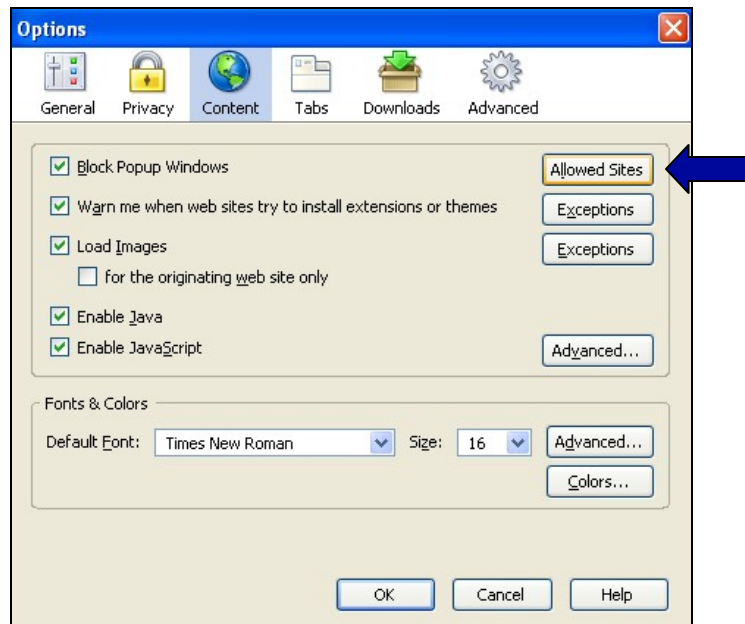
Options

General Privacy Content Tabs Downloads Advanced

Block Popup Windows
Allowed Sites

Warn me when web sites try to install extensions or themes
Exceptions

Load Images
Exceptions

for the originating web site only

Enable Java

Enable JavaScript
Advanced...

Fonts & Colors

Default Font: Times New Roman Size: 16
Advanced...

Colors...

OK Cancel Help